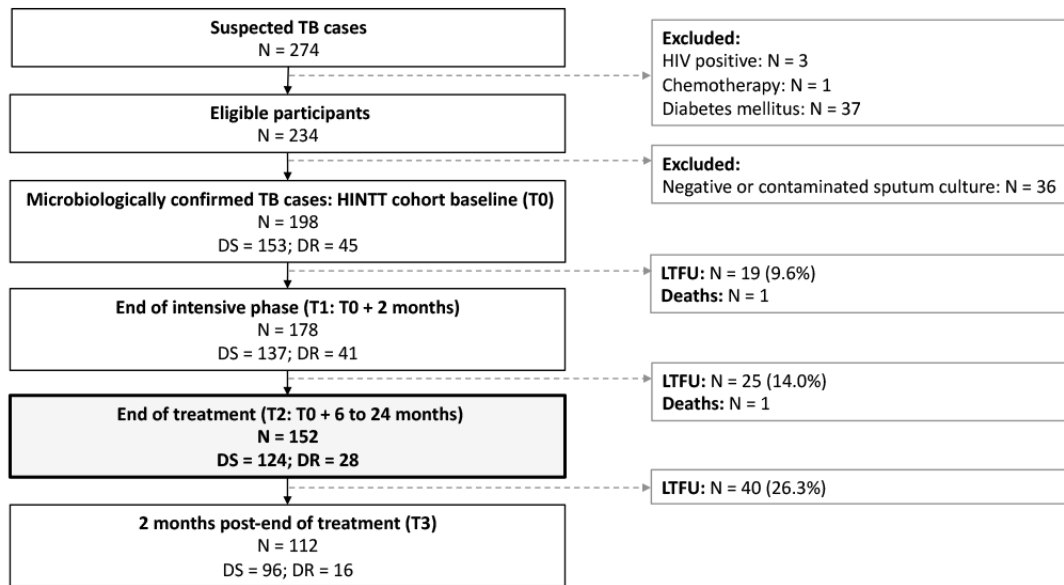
Suspected TB cases
N = 274

Excluded:
HIV positive: N = 3
Chemotherapy: N = 1
Diabetes mellitus: N = 37

Eligible participants
N = 234

Excluded:
Negative or contaminated sputum culture: N = 36

Microbiologically confirmed TB cases: HINTT cohort baseline (T0)
N = 198
DS = 153; DR = 45

LTFU: N = 19 (9.6%)
Deaths: N = 1

End of intensive phase (T1: T0 + 2 months)
N = 178
DS = 137; DR = 41

LTFU: N = 25 (14.0%)
Deaths: N = 1

End of treatment (T2: T0 + 6 to 24 months)
N = 152
DS = 124; DR = 28

LTFU: N = 40 (26.3%)

2 months post-end of treatment (T3)
N = 112
DS = 96; DR = 16